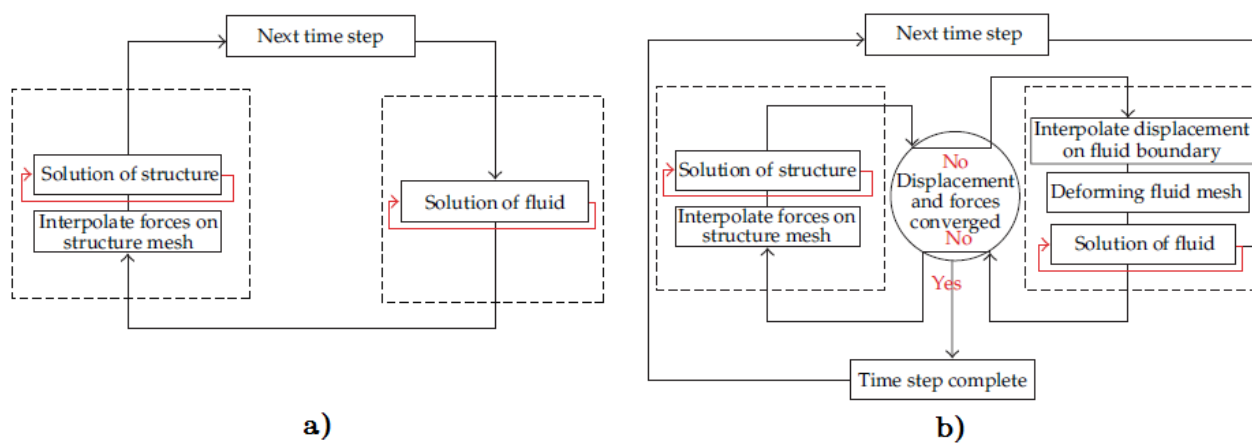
Next time step

Solution of structure

Interpolate forces on structure mesh

Solution of fluid

a)

Next time step

Solution of structure

Interpolate forces on structure mesh

No

Displacement and forces converged

No

Yes

Interpolate displacement on fluid boundary

Deforming fluid mesh

Solution of fluid

Time step complete

b)